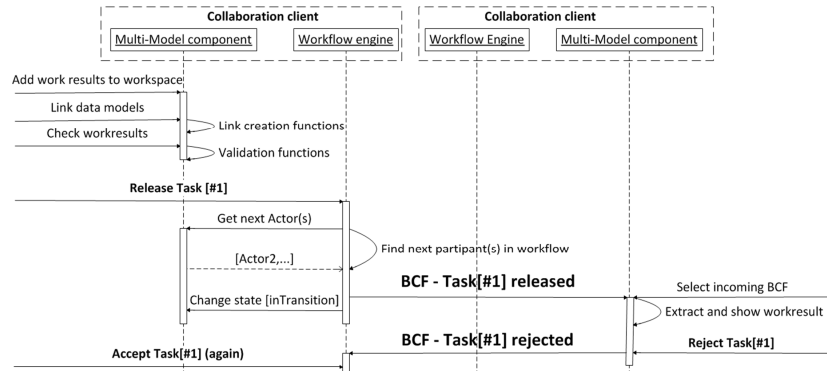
Collaboration client

Multi-Model component

Workflow engine

Collaboration client

Workflow Engine

Multi-Model component

Add work results to workspace

Link data models

Link creation functions

Check workresults

Validation functions

Release Task [#1]

Get next Actor(s)

Find next partipant(s) in workflow

[Actor2,...]

BCF - Task[#1] released

Select incoming BCF

Change state [inTransition]

Extract and show workresult

BCF - Task[#1] rejected

Reject Task[#1]

Accept Task[#1] (again)